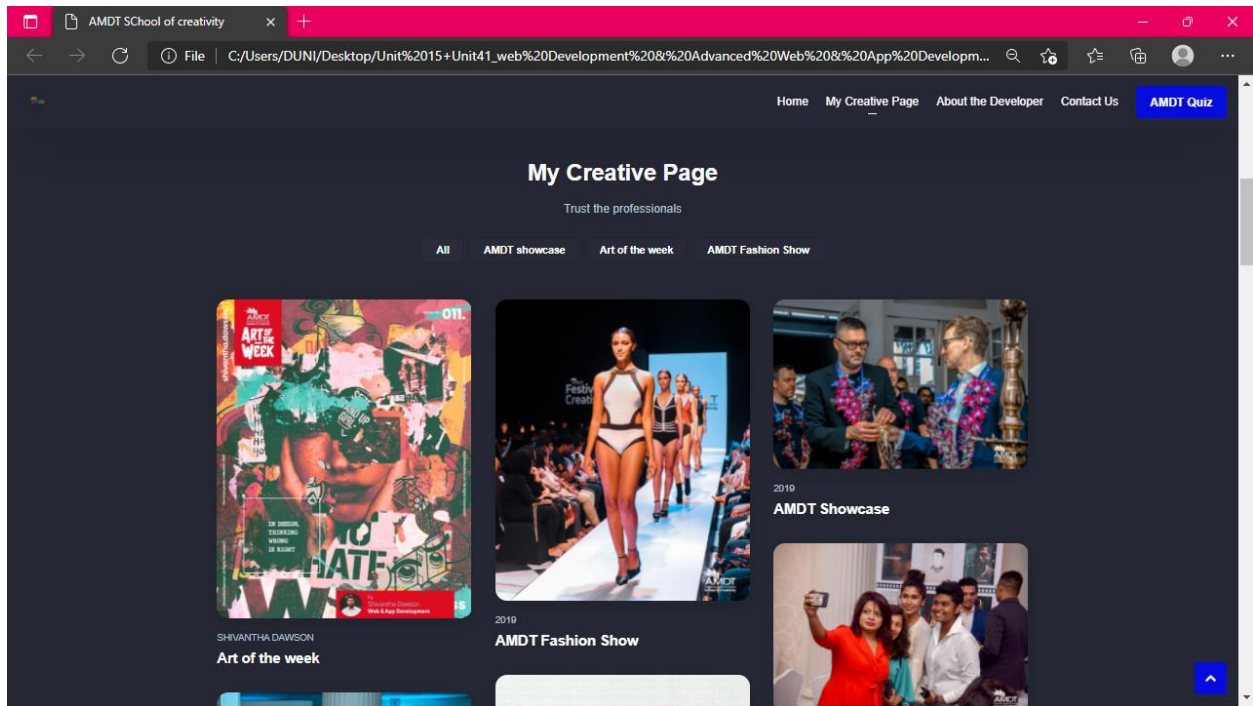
AMDT SChool of creativity

File | C:/Users/DUNI/Desktop/Unit%2015+Unit41_web%20Development%20&%20Advanced%20Web%20&%20App%20Developm...

Home My Creative Page About the Developer Contact Us AMDT Quiz

My Creative Page

Trust the professionals

All AMDT showcase Art of the week AMDT Fashion Show

AMDT ART OF THE WEEK 011.

IN DESIGN, THINKING WRONG IS RIGHT

NO HATE

by Shivantha Dawson Web & App Development

SHIVANTHA DAWSON

Art of the week

Festiv Creat

AMDT

2019

AMDT Fashion Show

2019

AMDT Showcase

AMDT